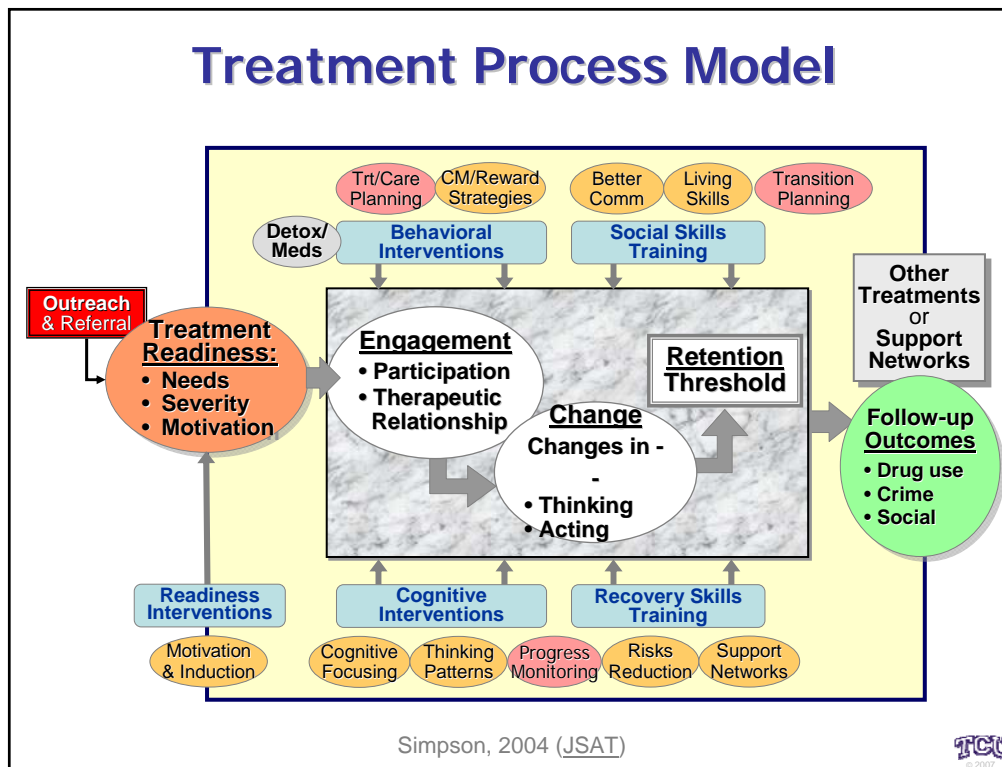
Treatment Process Model

Trt/Care Planning

CM/Reward Strategies

Better Comm

Living Skills

Transition Planning

Detox/ Meds

Behavioral Interventions

Social Skills Training

Outreach & Referral

Treatment Readiness:
• Needs
• Severity
• Motivation

Engagement
• Participation
• Therapeutic Relationship

Change
Changes in - -
• Thinking
• Acting

Retention Threshold

Other Treatments or Support Networks

Follow-up Outcomes
• Drug use
• Crime
• Social

Readiness Interventions

Cognitive Interventions

Recovery Skills Training

Motivation & Induction

Cognitive Focusing

Thinking Patterns

Progress Monitoring

Risks Reduction

Support Networks

Simpson, 2004 (JSAT)

TCU
© 2007